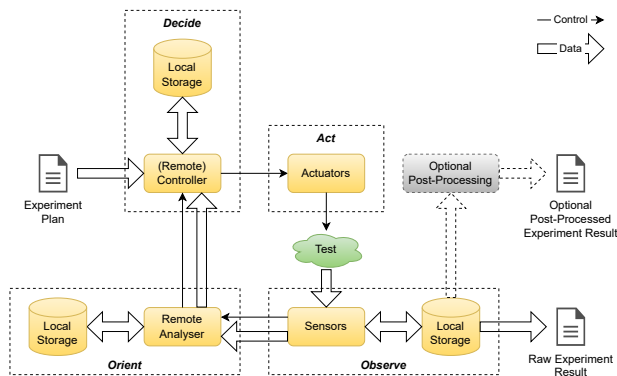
Decide

Local Storage

(Remote) Controller

Experiment Plan

Act

Actuators

Test

Control

Data

Optional Post-Processing

Optional Post-Processed Experiment Result

Local Storage

Remote Analyser

Orient

Sensors

Local Storage

Observe

Raw Experiment Result